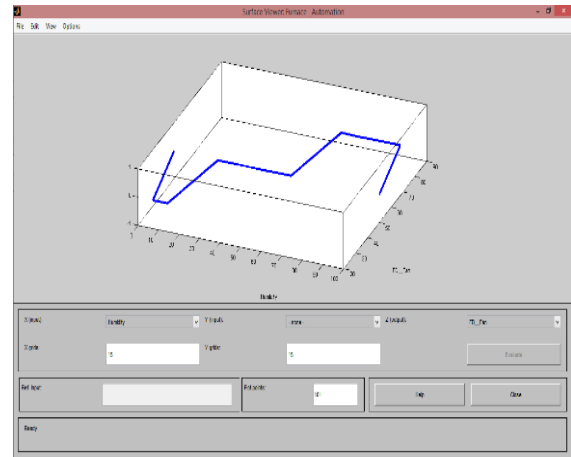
Surface Viewer: Furnace_Automation

File Edit View Options

1
0.5
0
10
20
30
40
50
60
70
80
90
100
Humidity
10
20
30
40
50
60
70
80
90
PS_Fan

X (input): Humidity
Y (input): none
Z (output): PS_Fan
X grids: 15
Y grids: 15
Evaluate
Ref. Input:
Plot points: 101
Help
Close
Ready